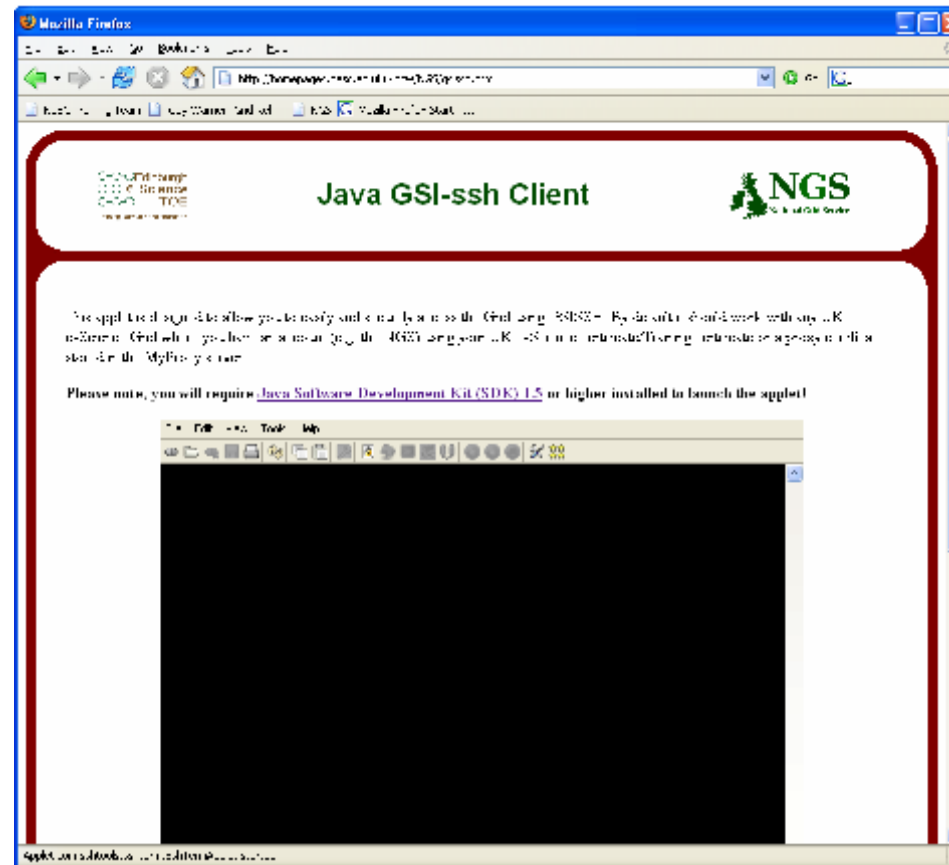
Mozilla Firefox

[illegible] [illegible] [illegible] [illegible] Bookmarks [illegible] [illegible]

http://homepages.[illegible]

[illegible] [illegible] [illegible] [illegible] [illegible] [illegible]

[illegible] Science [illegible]

Java GSI-ssh Client

NGS

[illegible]

Please note, you will require Java Software Development Kit (SDK) 1.5 or higher installed to launch the applet!

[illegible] Edit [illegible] Tools Help

Applet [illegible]